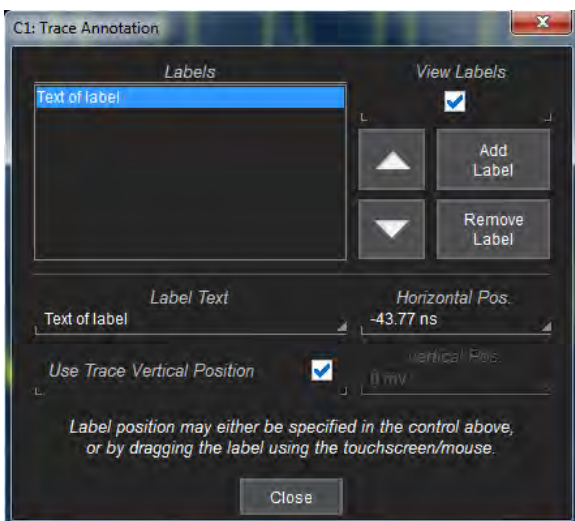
C1: Trace Annotation

Labels

Text of label

View Labels

Add Label

Remove Label

Label Text

Text of label

Horizontal Pos.

-43.77 ns

Use Trace Vertical Position

Vertical Pos.

0 mV

Label position may either be specified in the control above, or by dragging the label using the touchscreen/mouse.

Close